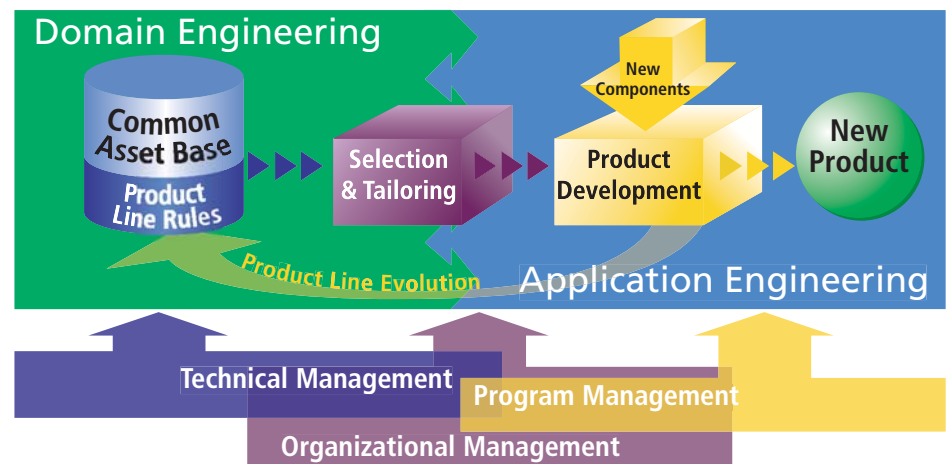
Domain Engineering

Common Asset Base

Product Line Rules

Selection & Tailoring

New Components

Product Development

New Product

Product Line Evolution

Application Engineering

Technical Management

Program Management

Organizational Management